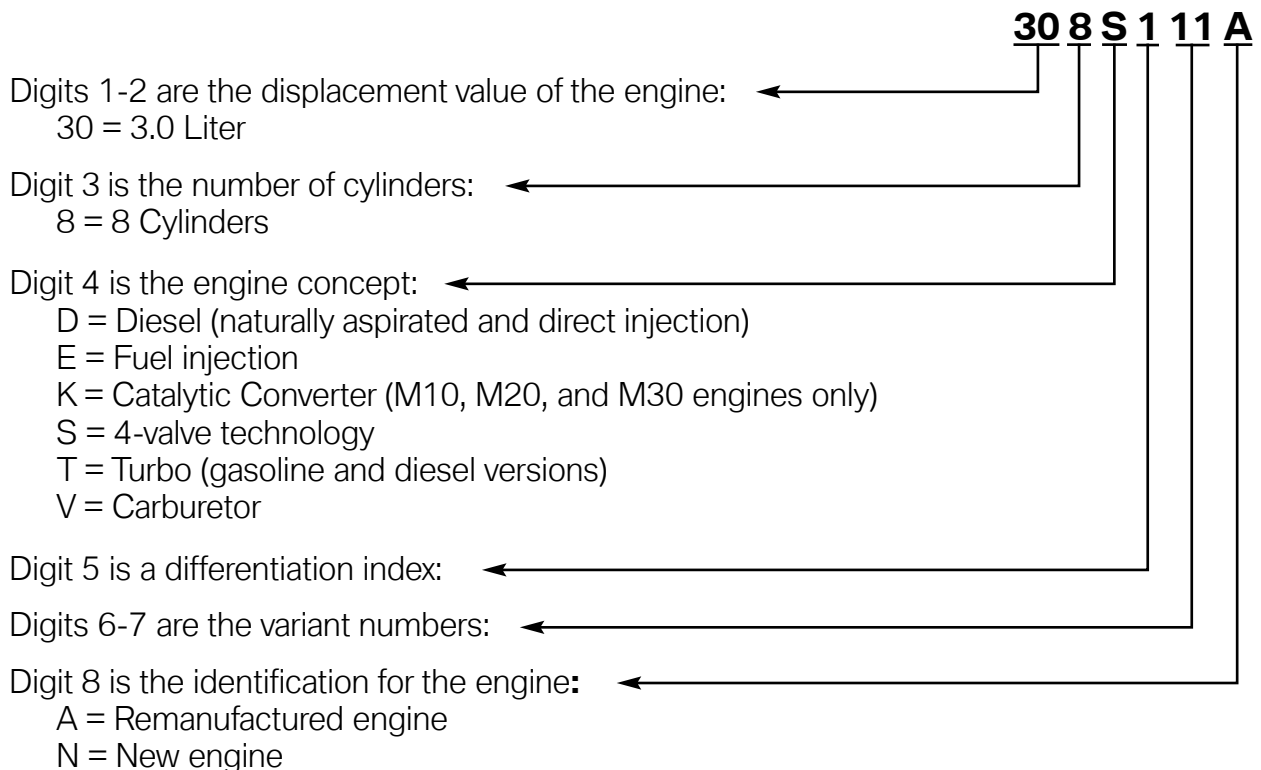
30 8 S 1 11 A

Digits 1-2 are the displacement value of the engine:
30 = 3.0 Liter

Digit 3 is the number of cylinders:
8 = 8 Cylinders

Digit 4 is the engine concept:
D = Diesel (naturally aspirated and direct injection)
E = Fuel injection
K = Catalytic Converter (M10, M20, and M30 engines only)
S = 4-valve technology
T = Turbo (gasoline and diesel versions)
V = Carburetor

Digit 5 is a differentiation index:

Digits 6-7 are the variant numbers:

Digit 8 is the identification for the engine:
A = Remanufactured engine
N = New engine